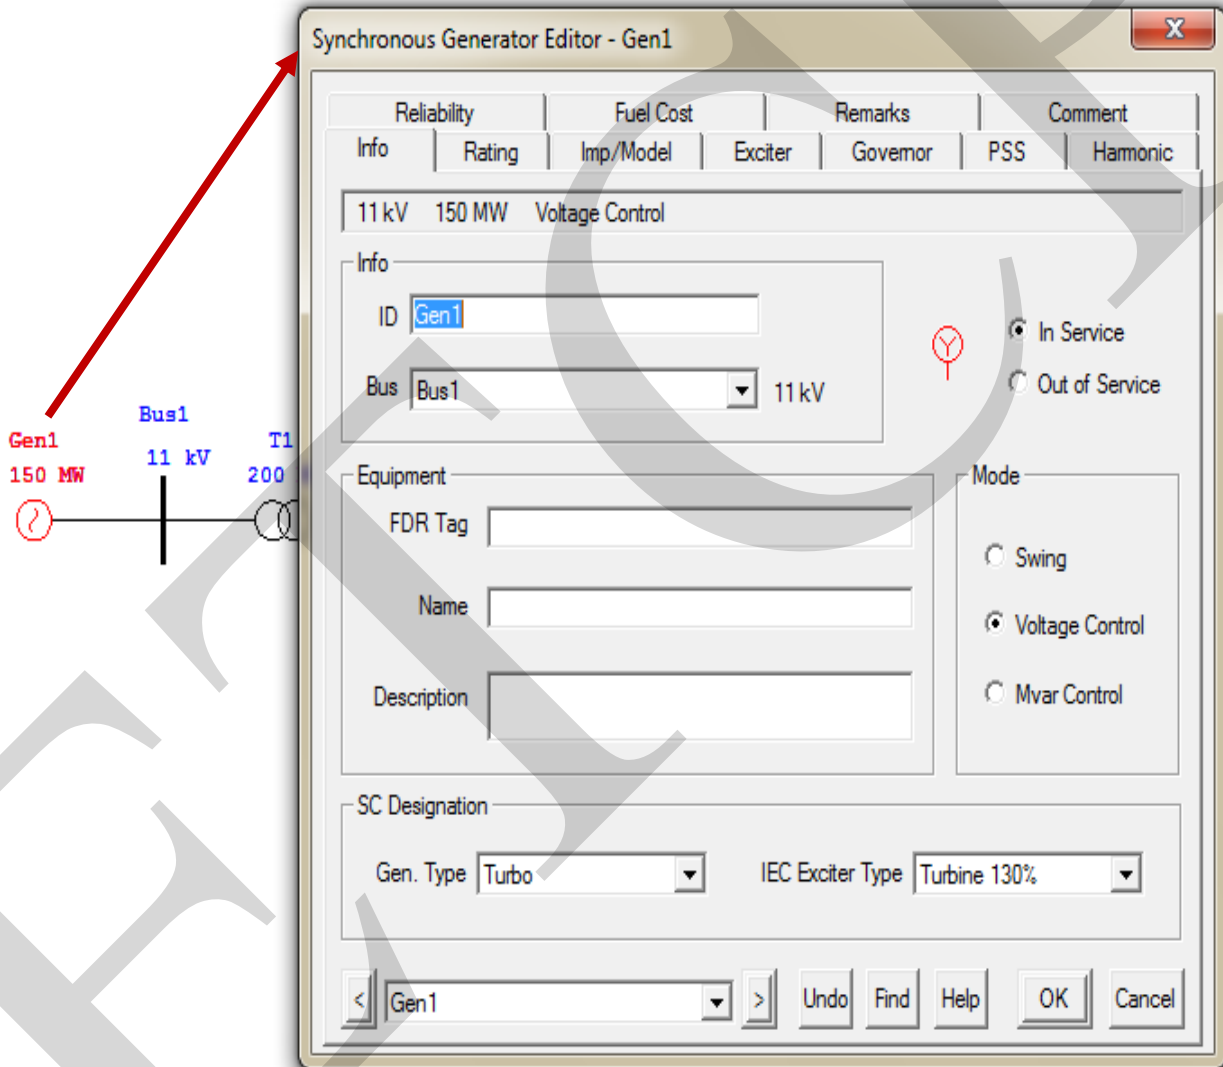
Gen1
150 MW

Bus1
11 kV

T1
200

Synchronous Generator Editor - Gen1

Reliability | Fuel Cost | Remarks | Comment
Info | Rating | Imp/Model | Exciter | Governor | PSS | Harmonic

11 kV 150 MW Voltage Control

Info
ID Gen1
Bus Bus1 11 kV

In Service
Out of Service

Equipment
FDR Tag
Name
Description

Mode
Swing
Voltage Control
Mvar Control

SC Designation
Gen. Type Turbo
IEC Exciter Type Turbine 130%

< Gen1 > Undo Find Help OK Cancel